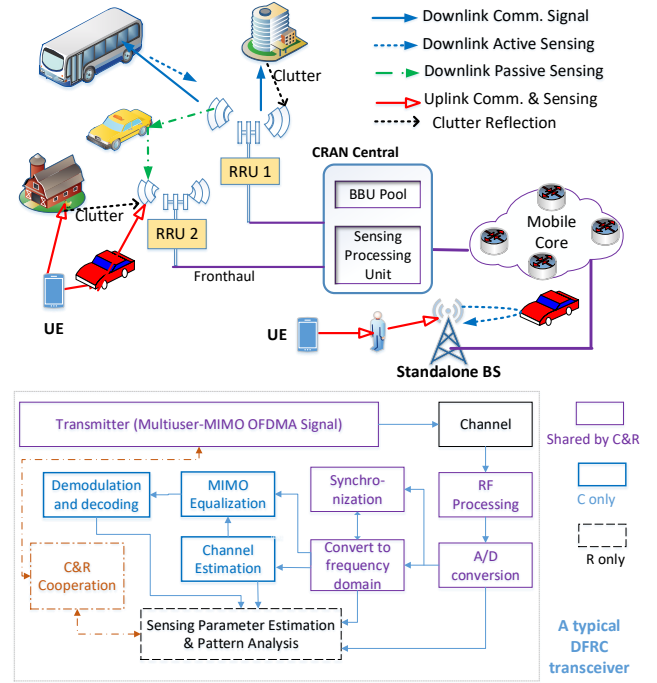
Downlink Comm. Signal
Downlink Active Sensing
Downlink Passive Sensing
Uplink Comm. & Sensing
Clutter Reflection

Clutter
RRU 1
CRAN Central
BBU Pool
Sensing Processing Unit
Clutter
RRU 2
Mobile Core
Fronthaul
UE
UE
Standalone BS

Transmitter (Multiuser-MIMO OFDMA Signal)
Channel
Shared by C&R
RF Processing
C only
Synchronization
MIMO Equalization
Demodulation and decoding
R only
Channel Estimation
Convert to frequency domain
A/D conversion
C&R Cooperation
Sensing Parameter Estimation & Pattern Analysis
A typical DFRC transceiver